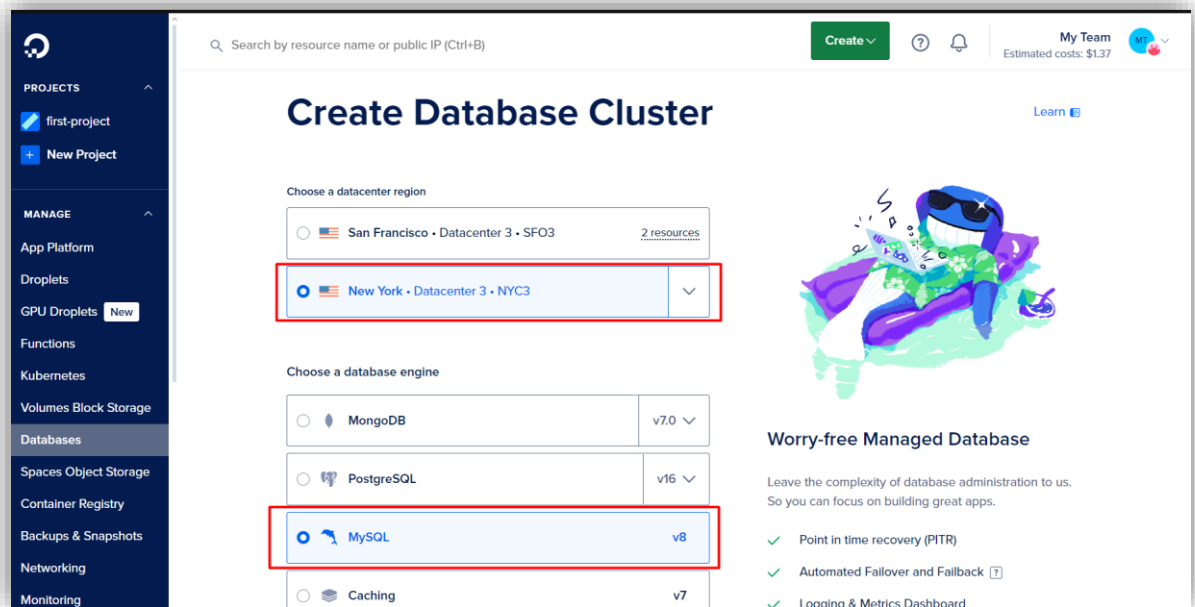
PROJECTS

first-project

New Project

MANAGE

App Platform

Droplets

GPU Droplets New

Functions

Kubernetes

Volumes Block Storage

Databases

Spaces Object Storage

Container Registry

Backups & Snapshots

Networking

Monitoring

Search by resource name or public IP (Ctrl+B)

Create

My Team
Estimated costs: $1.37

MT

Create Database Cluster

Learn

Choose a datacenter region

San Francisco • Datacenter 3 • SFO3 2 resources

New York • Datacenter 3 • NYC3

Choose a database engine

MongoDB v7.0

PostgreSQL v16

MySQL v8

Caching v7

Worry-free Managed Database

Leave the complexity of database administration to us. So you can focus on building great apps.

Point in time recovery (PITR)

Automated Failover and Failback ?

Logging & Metrics Dashboard